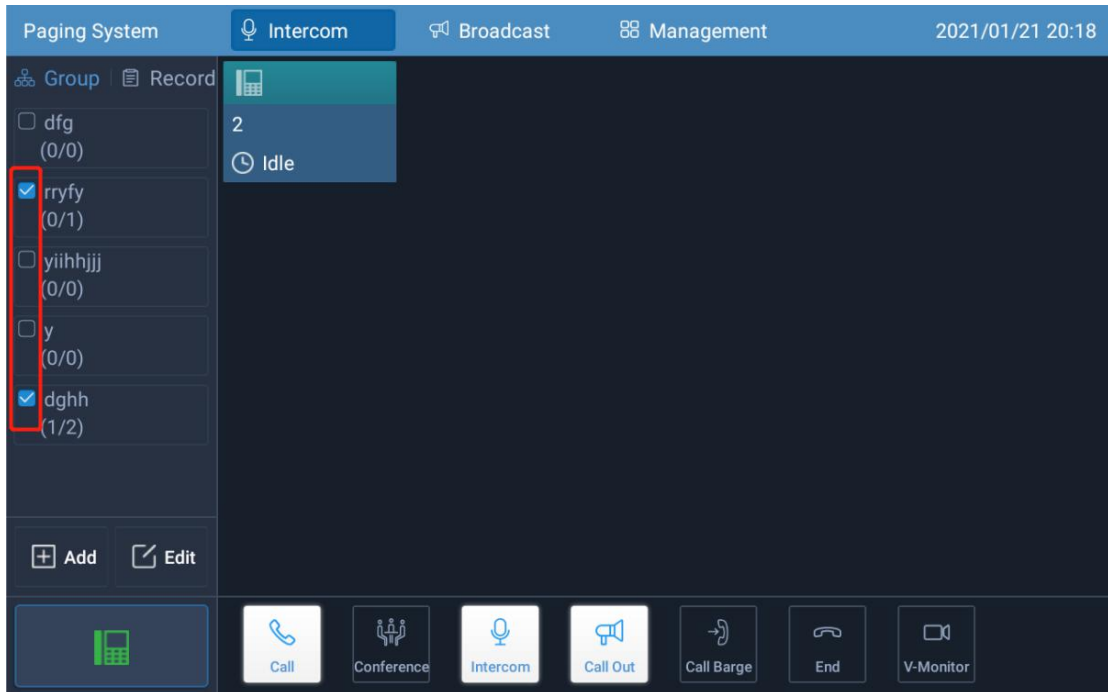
Paging System Intercom Broadcast Management 2021/01/21 20:18

Group Record

dfg
(0/0)

rryfy
(0/1)

yiihhjjj
(0/0)

y
(0/0)

dghh
(1/2)

Add Edit

2
Idle

Call Conference Intercom Call Out Call Barge End V-Monitor